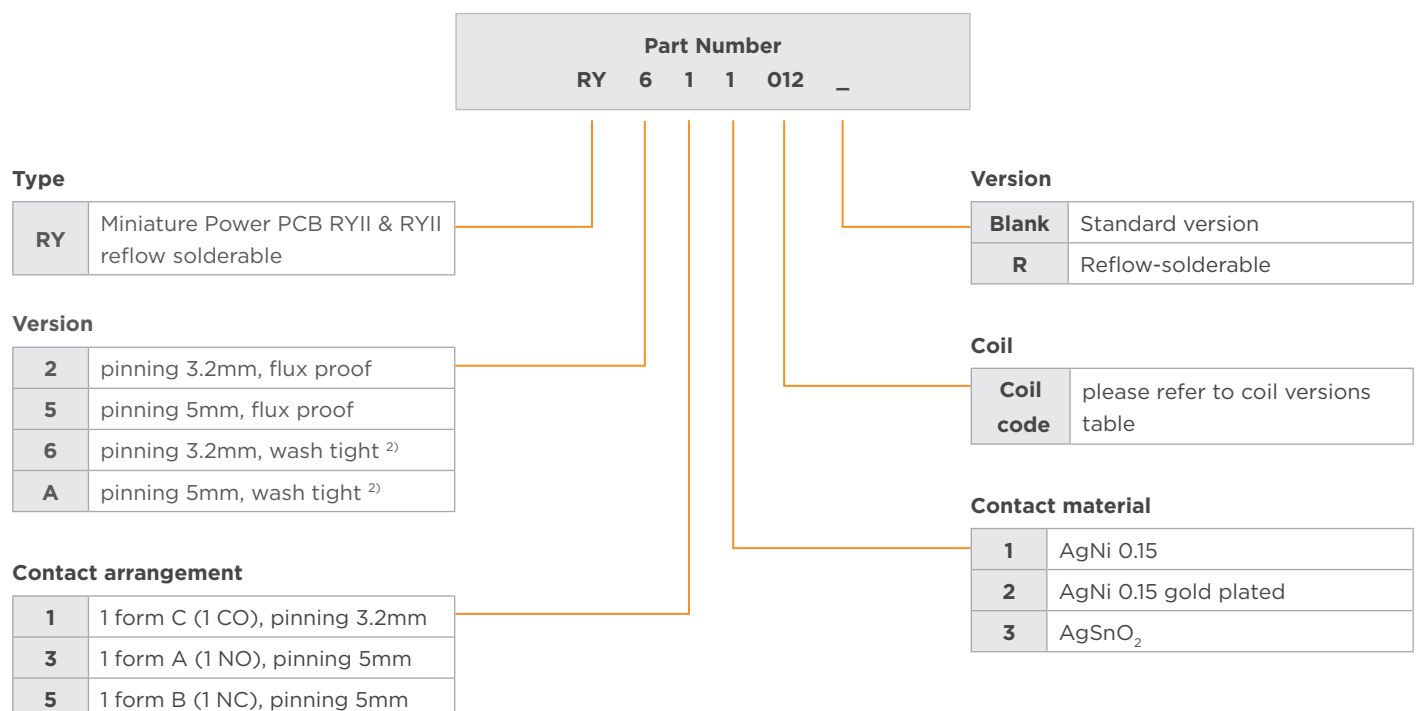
Part Number
RY 6 1 1 012 _

Type

| RY | Miniature Power PCB RYII & RYII reflow solderable |
|---|---|

Version

| 2 | pinning 3.2mm, flux proof |
|---|---|
| 5 | pinning 5mm, flux proof |
| 6 | pinning 3.2mm, wash tight $^{2)}$ |
| A | pinning 5mm, wash tight $^{2)}$ |

Contact arrangement

| 1 | 1 form C (1 CO), pinning 3.2mm |
|---|---|
| 3 | 1 form A (1 NO), pinning 5mm |
| 5 | 1 form B (1 NC), pinning 5mm |

Version

| Blank | Standard version |
|---|---|
| R | Reflow-solderable |

Coil

| Coil code | please refer to coil versions table |
|---|---|

Contact material

| 1 | AgNi 0.15 |
|---|---|
| 2 | AgNi 0.15 gold plated |
| 3 | $AgSnO_2$ |